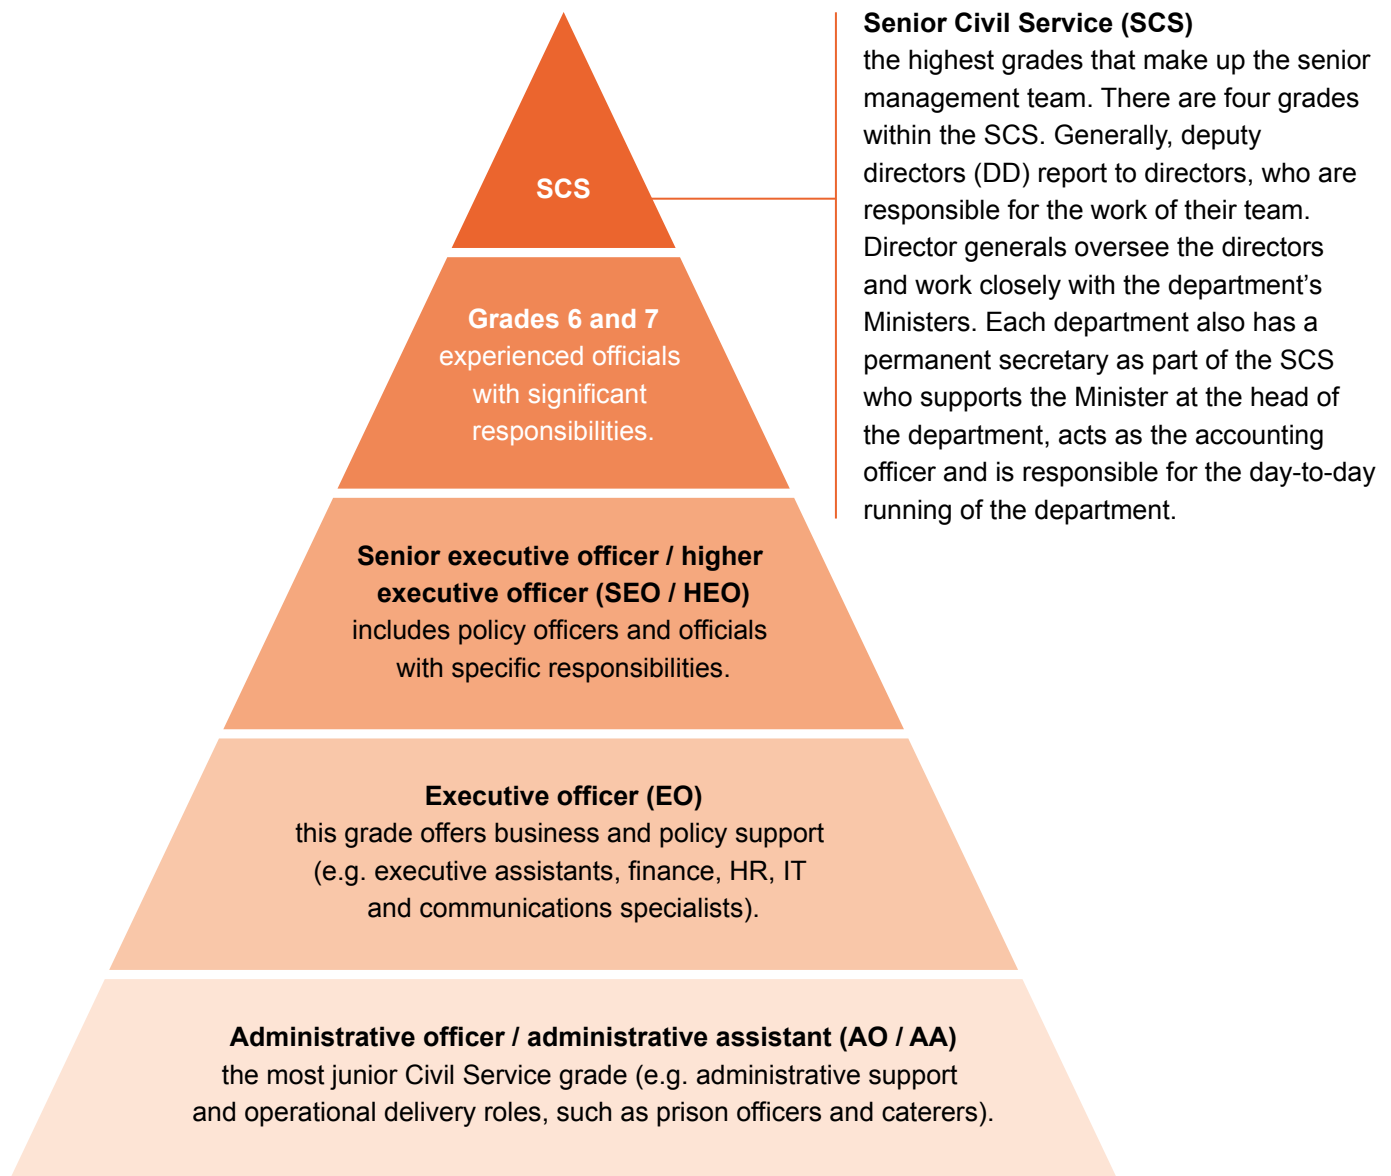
SCS

Grades 6 and 7
experienced officials with significant responsibilities.

Senior executive officer / higher executive officer (SEO / HEO)
includes policy officers and officials with specific responsibilities.

Executive officer (EO)
this grade offers business and policy support (e.g. executive assistants, finance, HR, IT and communications specialists).

Administrative officer / administrative assistant (AO / AA)
the most junior Civil Service grade (e.g. administrative support and operational delivery roles, such as prison officers and caterers).

Senior Civil Service (SCS)
the highest grades that make up the senior management team. There are four grades within the SCS. Generally, deputy directors (DD) report to directors, who are responsible for the work of their team. Director generals oversee the directors and work closely with the department's Ministers. Each department also has a permanent secretary as part of the SCS who supports the Minister at the head of the department, acts as the accounting officer and is responsible for the day-to-day running of the department.